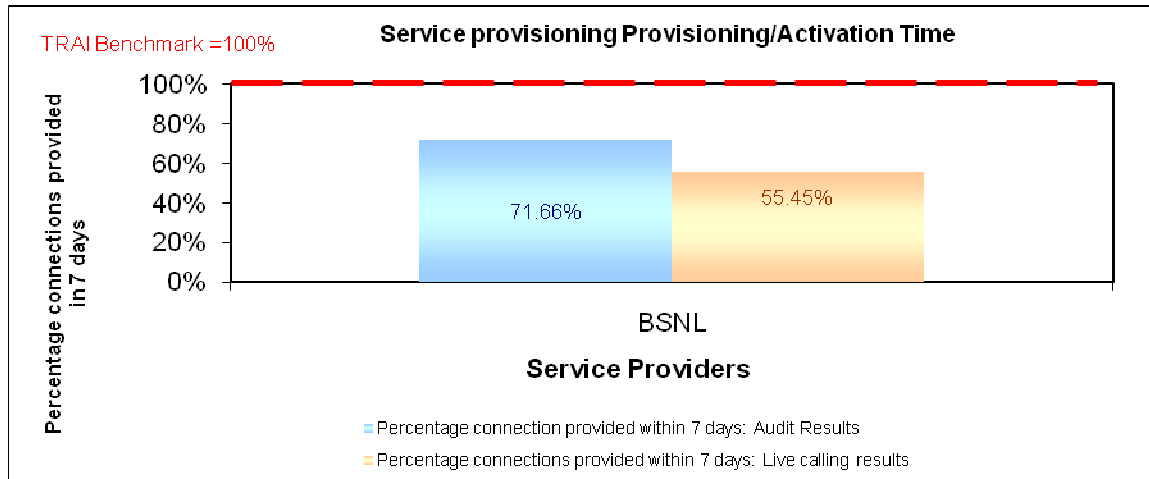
TRAI Benchmark =100%

Service provisioning Provisioning/Activation Time

Percentage connections provided in 7 days

100%
80%
60%
40%
20%
0%

71.66%

55.45%

BSNL

Service Providers

Percentage connection provided within 7 days: Audit Results

Percentage connections provided within 7 days: Live calling results